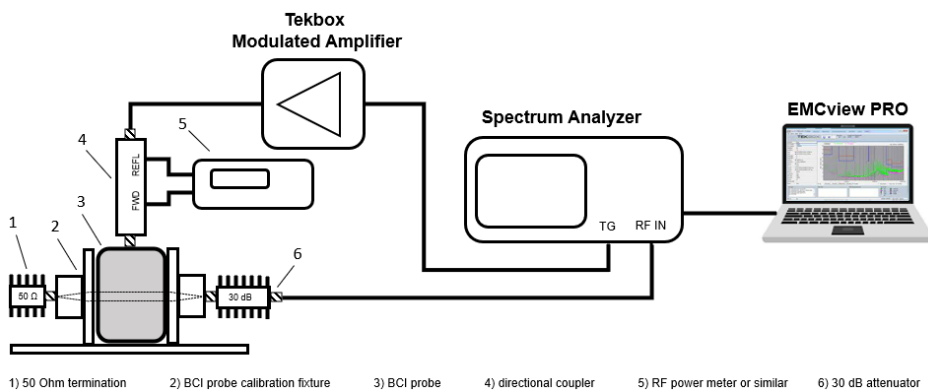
Tekbox
Modulated Amplifier

EMCview PRO

Spectrum Analyzer

5

4

REFL

FWD

3

1

2

6

50 Ω

30 dB

TG

RF IN

1) 50 Ohm termination 2) BCI probe calibration fixture 3) BCI probe 4) directional coupler 5) RF power meter or similar 6) 30 dB attenuator